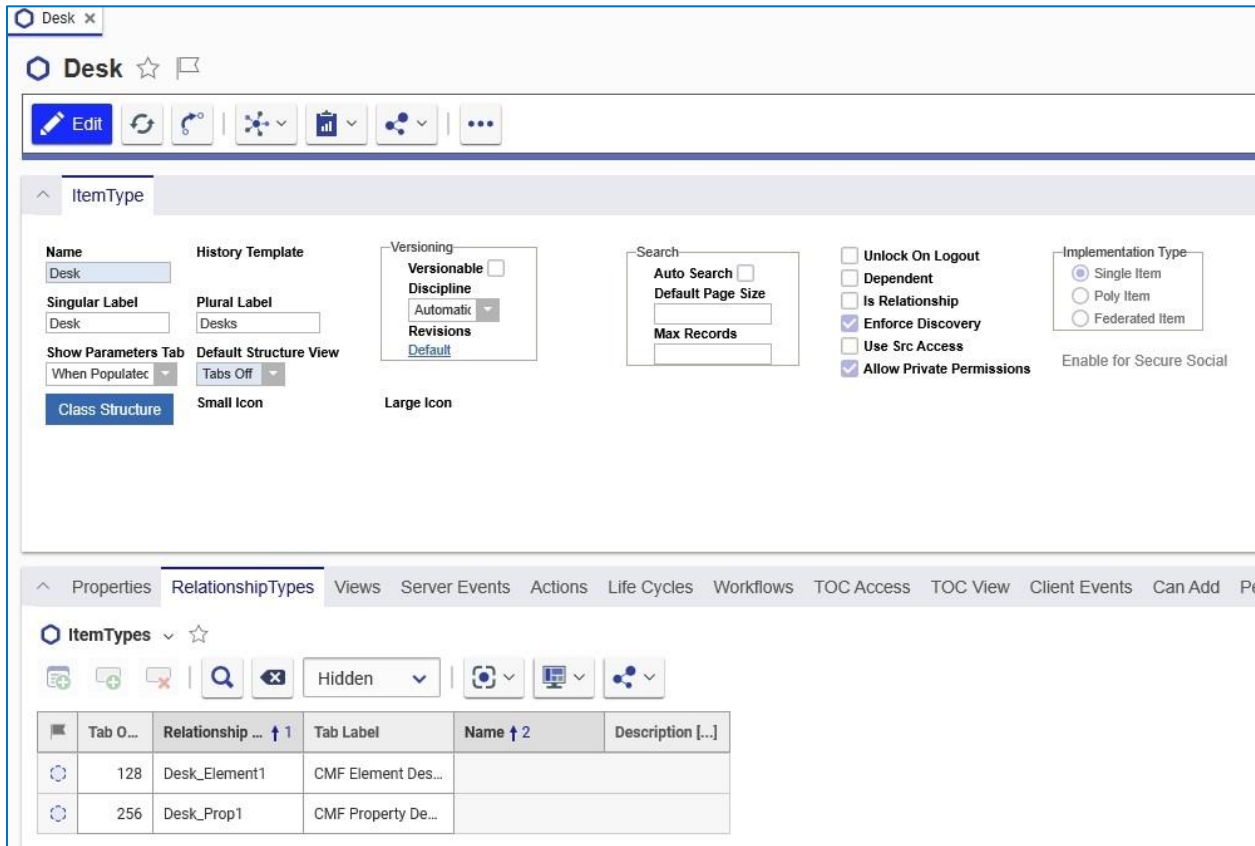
Desk ×

Desk

Edit

ItemType

Name
Desk
Singular Label
Desk
Show Parameters Tab
When Populatec
Class Structure

History Template
Plural Label
Desks
Default Structure View
Tabs Off
Small Icon

Versioning
Versionable
Discipline
Automatic
Revisions
Default

Large Icon

Search
Auto Search
Default Page Size
Max Records

Unlock On Logout
Dependent
Is Relationship
Enforce Discovery
Use Src Access
Allow Private Permissions

Implementation Type
Single Item
Poly Item
Federated Item

Enable for Secure Social

Properties RelationshipTypes Views Server Events Actions Life Cycles Workflows TOC Access TOC View Client Events Can Add Pe

ItemTypes

Hidden

| | Tab O... | Relationship ... ↑1 | Tab Label | Name ↑2 | Description [...] |
|---|---|---|---|---|---|
| | 128 | Desk_Element1 | CMF Element Des... | | |
| | 256 | Desk_Prop1 | CMF Property De... | | |